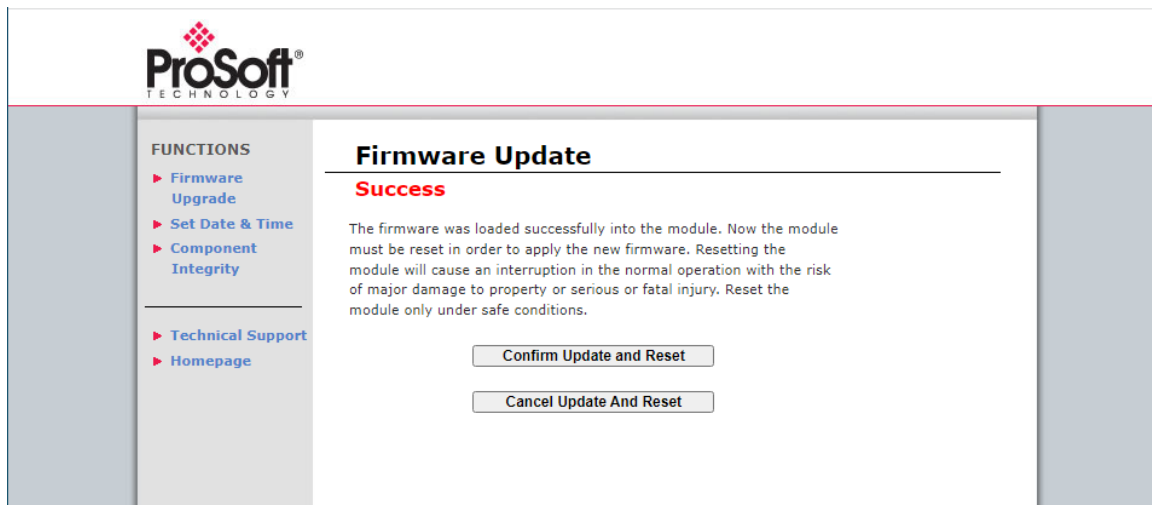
ProSoft®
TECHNOLOGY

FUNCTIONS
▶ Firmware Upgrade
▶ Set Date & Time
▶ Component Integrity

▶ Technical Support
▶ Homepage

Firmware Update

Success

The firmware was loaded successfully into the module. Now the module must be reset in order to apply the new firmware. Resetting the module will cause an interruption in the normal operation with the risk of major damage to property or serious or fatal injury. Reset the module only under safe conditions.

Confirm Update and Reset

Cancel Update And Reset